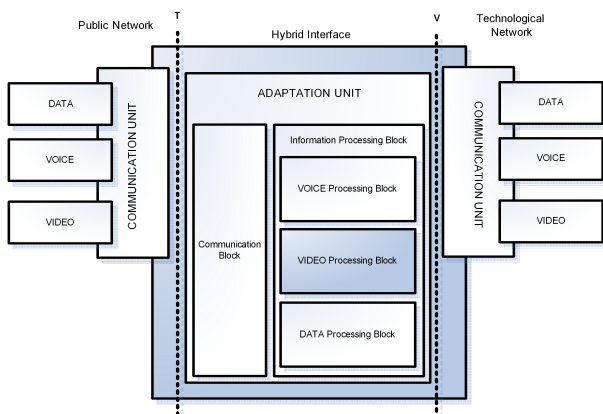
Public Network

T

Hybrid Interface

V

Technological Network

DATA

VOICE

VIDEO

COMMUNICATION UNIT

ADAPTATION UNIT

Communication Block

Information Processing Block

VOICE Processing Block

VIDEO Processing Block

DATA Processing Block

COMMUNICATION UNIT

DATA

VOICE

VIDEO